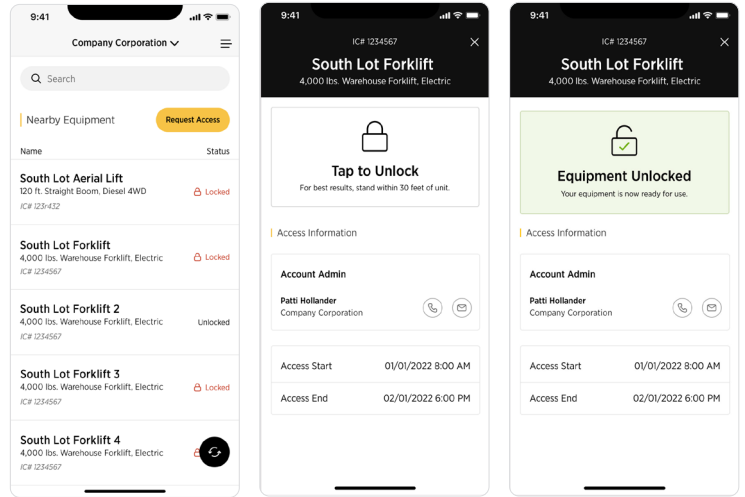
9:41

Company Corporation

Search

Nearby Equipment

Request Access

| Name | Status |
|---|---|
| South Lot Aerial Lift 120 ft. Straight Boom, Diesel 4WD IC# 123432 | Locked |
| South Lot Forklift 4,000 lbs. Warehouse Forklift, Electric IC# 1234567 | Locked |
| South Lot Forklift 2 4,000 lbs. Warehouse Forklift, Electric IC# 1234567 | Unlocked |
| South Lot Forklift 3 4,000 lbs. Warehouse Forklift, Electric IC# 1234567 | Locked |
| South Lot Forklift 4 4,000 lbs. Warehouse Forklift, Electric IC# 1234567 | |

9:41

IC# 1234567

South Lot Forklift

4,000 lbs. Warehouse Forklift, Electric

Tap to Unlock

For best results, stand within 30 feet of unit.

Access Information

Account Admin

Patti Hollander

Company Corporation

| Access Start | 01/01/2022 8:00 AM |
|---|---|
| Access End | 02/01/2022 6:00 PM |

9:41

IC# 1234567

South Lot Forklift

4,000 lbs. Warehouse Forklift, Electric

Equipment Unlocked

Your equipment is now ready for use.

Access Information

Account Admin

Patti Hollander

Company Corporation

| Access Start | 01/01/2022 8:00 AM |
|---|---|
| Access End | 02/01/2022 6:00 PM |